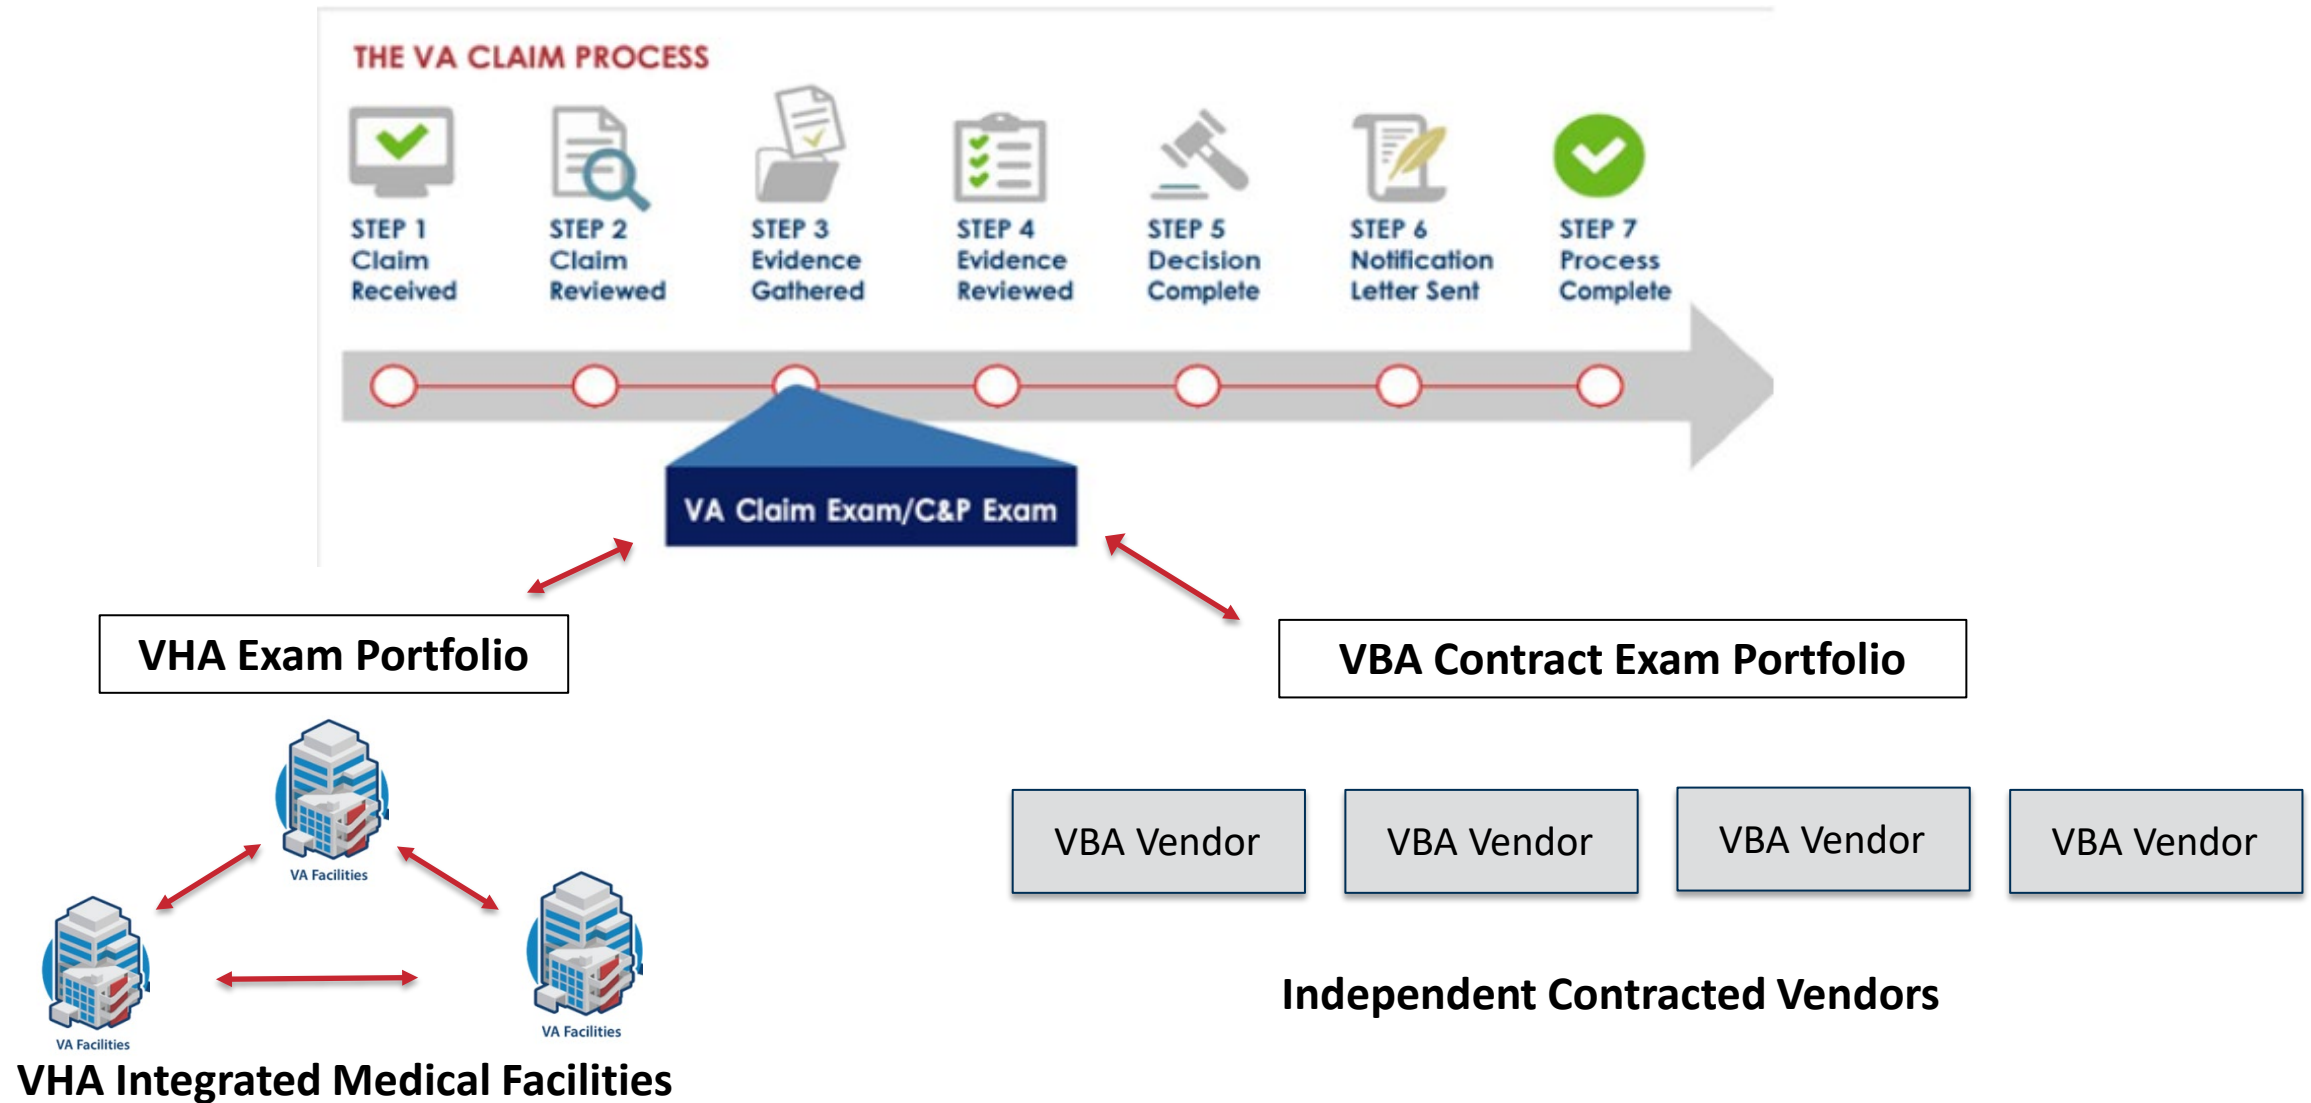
THE VA CLAIM PROCESS

STEP 1
Claim
Received

STEP 2
Claim
Reviewed

STEP 3
Evidence
Gathered

STEP 4
Evidence
Reviewed

STEP 5
Decision
Complete

STEP 6
Notification
Letter Sent

STEP 7
Process
Complete

VA Claim Exam/C&P Exam

VHA Exam Portfolio

VBA Contract Exam Portfolio

VA Facilities

VA Facilities

VA Facilities

VHA Integrated Medical Facilities

VBA Vendor

VBA Vendor

VBA Vendor

VBA Vendor

Independent Contracted Vendors